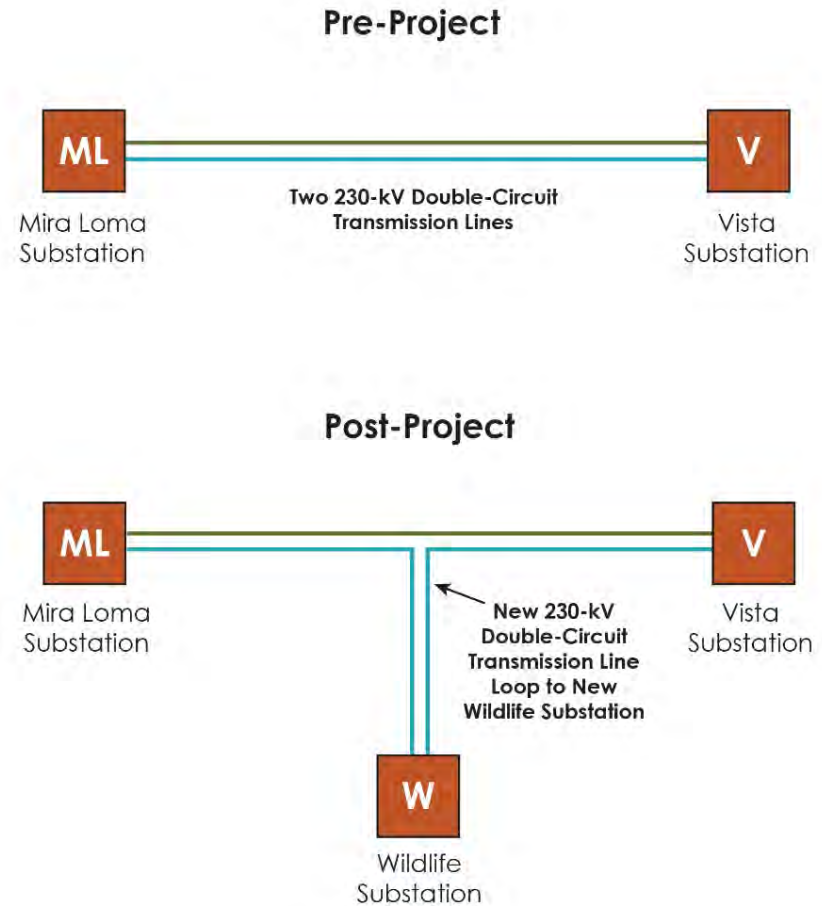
Pre-Project

ML

Mira Loma Substation

Two 230-kV Double-Circuit Transmission Lines

V

Vista Substation

Post-Project

ML

Mira Loma Substation

V

Vista Substation

New 230-kV Double-Circuit Transmission Line Loop to New Wildlife Substation

W

Wildlife Substation